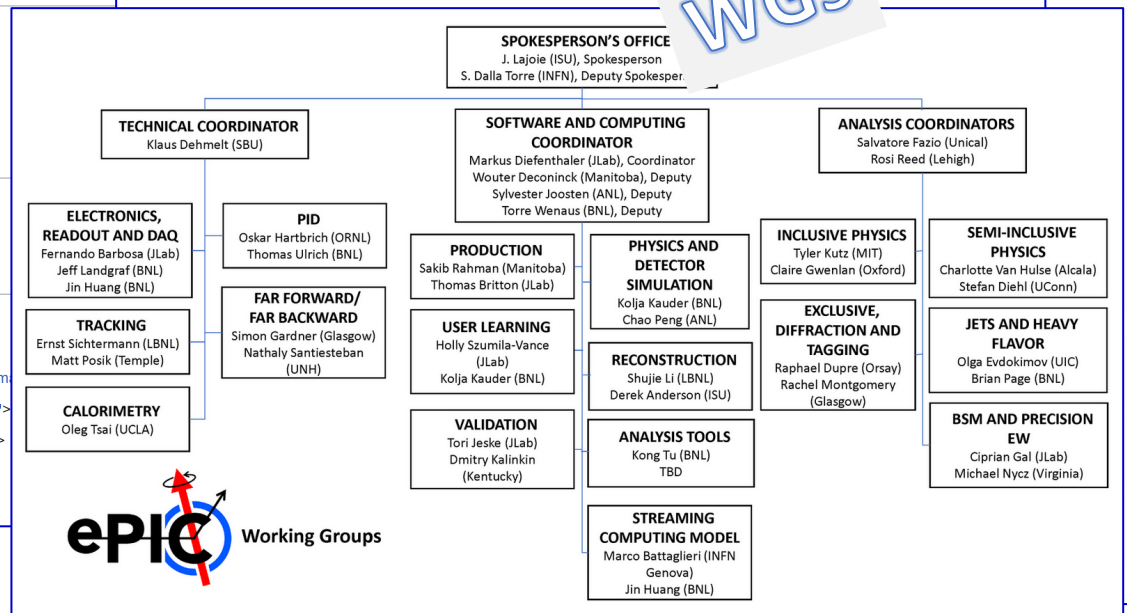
WGs

SPOKESPERSON'S OFFICE
J. Lajoie (ISU), Spokesperson
S. Dalla Torre (INFN), Deputy Spokesper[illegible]

TECHNICAL COORDINATOR
Klaus Dehmelt (SBU)

SOFTWARE AND COMPUTING COORDINATOR
Markus Diefenthaler (JLab), Coordinator
Wouter Deconinck (Manitoba), Deputy
Sylvester Joosten (ANL), Deputy
Torre Wenaus (BNL), Deputy

ANALYSIS COORDINATORS
Salvatore Fazio (Unical)
Rosi Reed (Lehigh)

ELECTRONICS, READOUT AND DAQ
Fernando Barbosa (JLab)
Jeff Landgraf (BNL)
Jin Huang (BNL)

PID
Oskar Hartbrich (ORNL)
Thomas Ulrich (BNL)

TRACKING
Ernst Sichtermann (LBNL)
Matt Posik (Temple)

FAR FORWARD/ FAR BACKWARD
Simon Gardner (Glasgow)
Nathaly Santiesteban (UNH)

CALORIMETRY
Oleg Tsai (UCLA)

PRODUCTION
Sakib Rahman (Manitoba)
Thomas Britton (JLab)

PHYSICS AND DETECTOR SIMULATION
Kolja Kauder (BNL)
Chao Peng (ANL)

USER LEARNING
Holly Szumila-Vance (JLab)
Kolja Kauder (BNL)

RECONSTRUCTION
Shujie Li (LBNL)
Derek Anderson (ISU)

VALIDATION
Tori Jeske (JLab)
Dmitry Kalinkin (Kentucky)

ANALYSIS TOOLS
Kong Tu (BNL)
TBD

STREAMING COMPUTING MODEL
Marco Battaglieri (INFN Genova)
Jin Huang (BNL)

INCLUSIVE PHYSICS
Tyler Kutz (MIT)
Claire Gwenlan (Oxford)

SEMI-INCLUSIVE PHYSICS
Charlotte Van Hulse (Alcala)
Stefan Diehl (UConn)

EXCLUSIVE, DIFFRACTION AND TAGGING
Raphael Dupre (Orsay)
Rachel Montgomery (Glasgow)

JETS AND HEAVY FLAVOR
Olga Evdokimov (UIC)
Brian Page (BNL)

BSM AND PRECISION EW
Ciprian Gal (JLab)
Michael Nycz (Virginia)

ePIC Working Groups